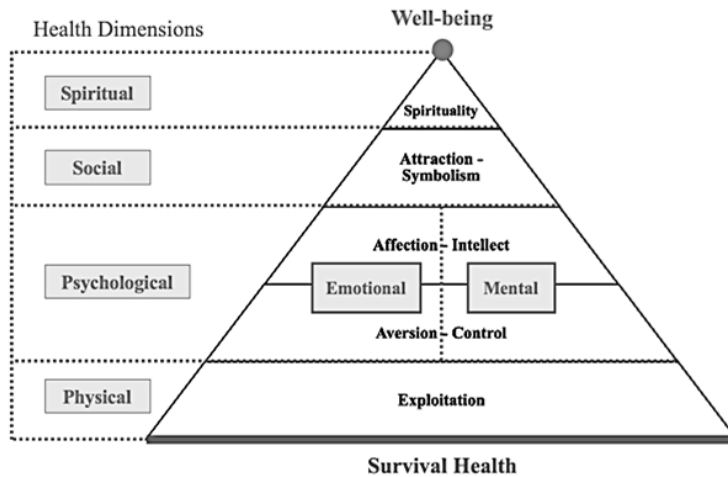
Health Dimensions

Well-being

Spiritual

Spirituality

Social

Attraction - Symbolism

Psychological

Affection - Intellect

Emotional

Mental

Aversion - Control

Physical

Exploitation

Survival Health